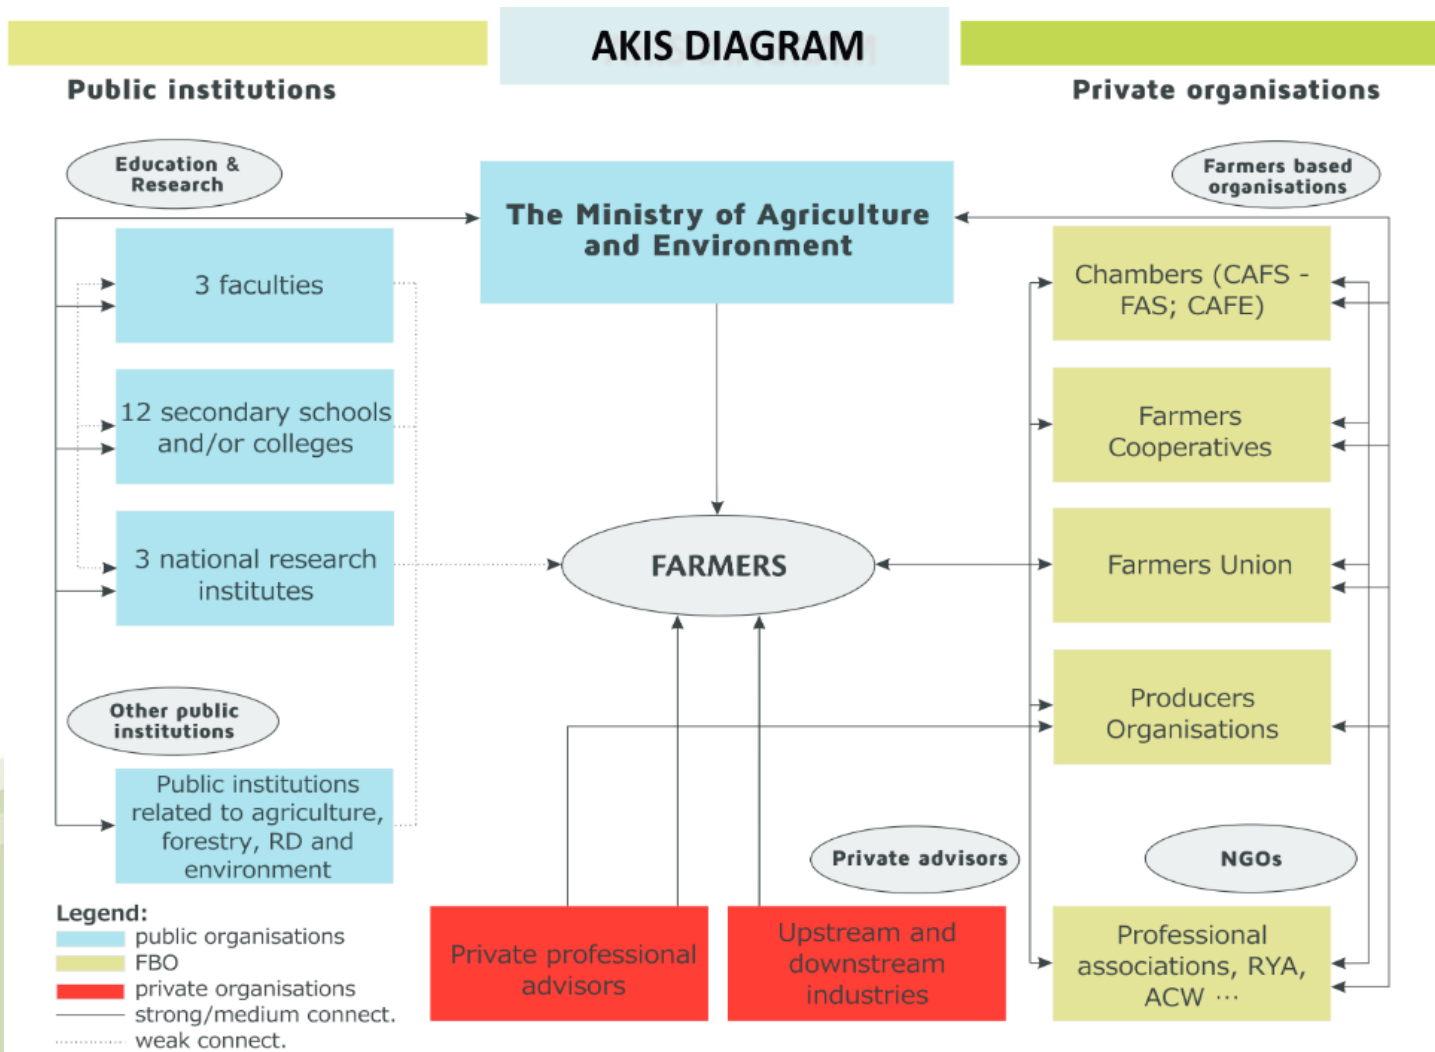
AKIS DIAGRAM

Public institutions

Private organisations

Education & Research

The Ministry of Agriculture and Environment

Farmers based organisations

3 faculties

12 secondary schools and/or colleges

3 national research institutes

Chambers (CAFS - FAS; CAFE)

Farmers Cooperatives

Farmers Union

FARMERS

Producers Organisations

Other public institutions

Public institutions related to agriculture, forestry, RD and environment

Private advisors

NGOs

Legend:
public organisations
FBO
private organisations
strong/medium connect.
weak connect.

Private professional advisors

Upstream and downstream industries

Professional associations, RYA, ACW ···